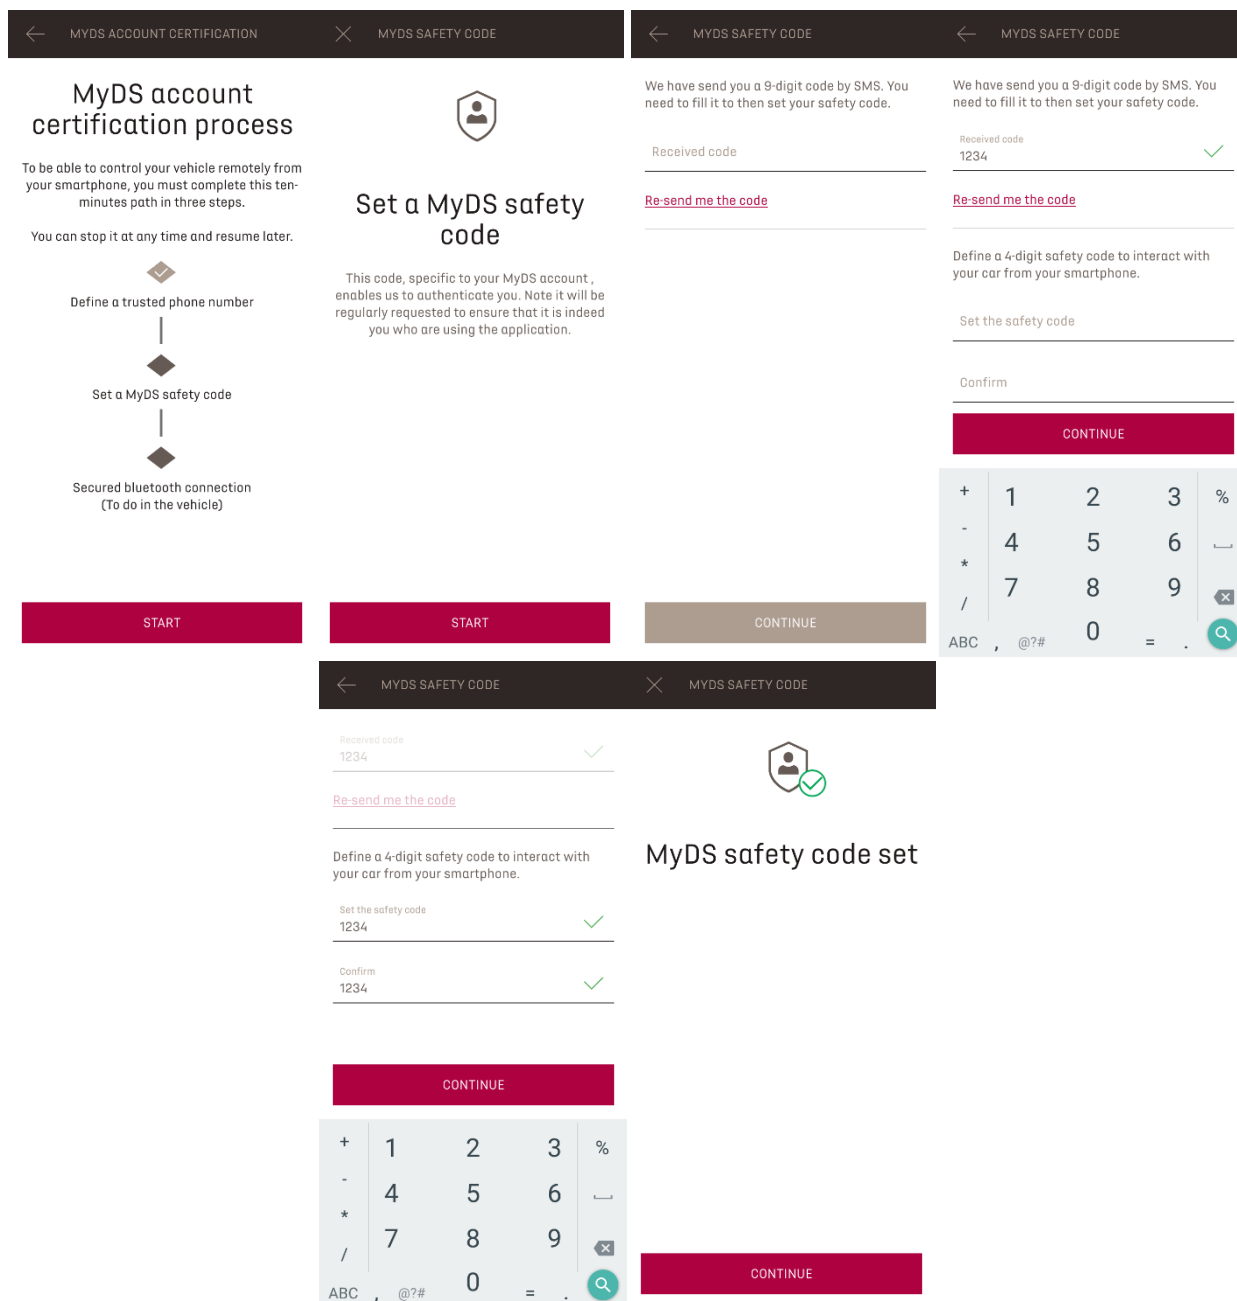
MYDS ACCOUNT CERTIFICATION

MyDS account certification process

To be able to control your vehicle remotely from your smartphone, you must complete this ten-minutes path in three steps.

You can stop it at any time and resume later.

Define a trusted phone number

Set a MyDS safety code

Secured bluetooth connection (To do in the vehicle)

START

MYDS SAFETY CODE

Set a MyDS safety code

This code, specific to your MyDS account , enables us to authenticate you. Note it will be regularly requested to ensure that it is indeed you who are using the application.

START

MYDS SAFETY CODE

We have send you a 9-digit code by SMS. You need to fill it to then set your safety code.

Received code

Re-send me the code

CONTINUE

MYDS SAFETY CODE

We have send you a 9-digit code by SMS. You need to fill it to then set your safety code.

Received code
1234

Re-send me the code

Define a 4-digit safety code to interact with your car from your smartphone.

Set the safety code

Confirm

CONTINUE

| + | 1 | 2 | 3 | % |
|---|---|---|---|---|
| - | 4 | 5 | 6 | ␣ |
| * | 7 | 8 | 9 | |
| / | | 0 | | |
| ABC , | @?# | | = . | |

MYDS SAFETY CODE

Received code
1234

Re-send me the code

Define a 4-digit safety code to interact with your car from your smartphone.

Set the safety code
1234

Confirm
1234

CONTINUE

| + | 1 | 2 | 3 | % |
|---|---|---|---|---|
| - | 4 | 5 | 6 | ␣ |
| * | 7 | 8 | 9 | |
| / | | 0 | | |
| ABC , | @?# | | = . | |

MYDS SAFETY CODE

MyDS safety code set

CONTINUE